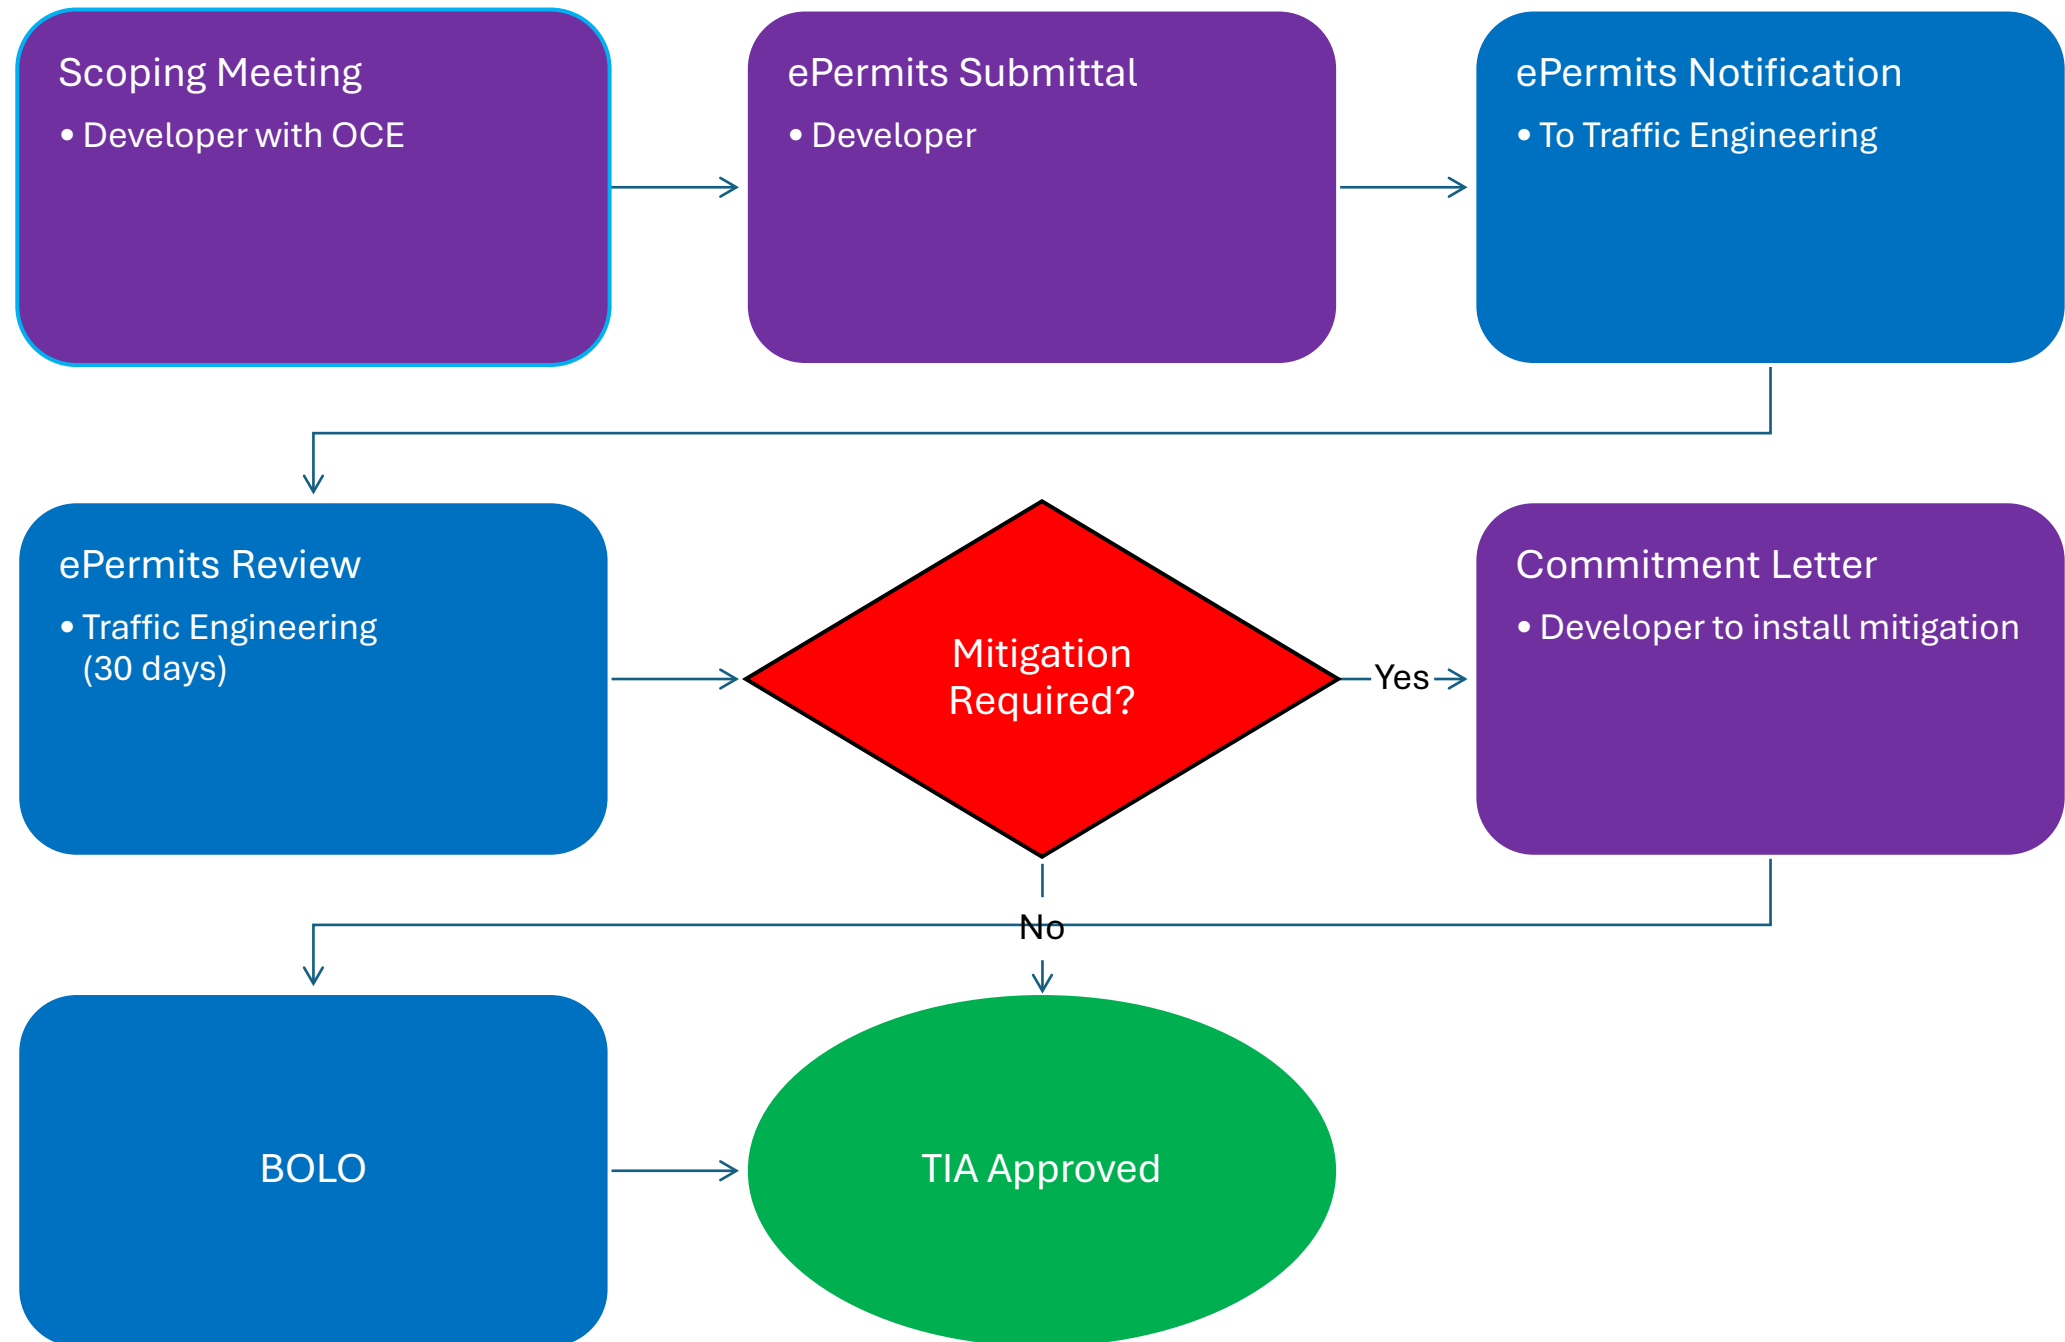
Scoping Meeting
• Developer with OCE

ePermits Submittal
• Developer

ePermits Notification
• To Traffic Engineering

ePermits Review
• Traffic Engineering (30 days)

Mitigation Required?

Yes

Commitment Letter
• Developer to install mitigation

No

BOLO

TIA Approved